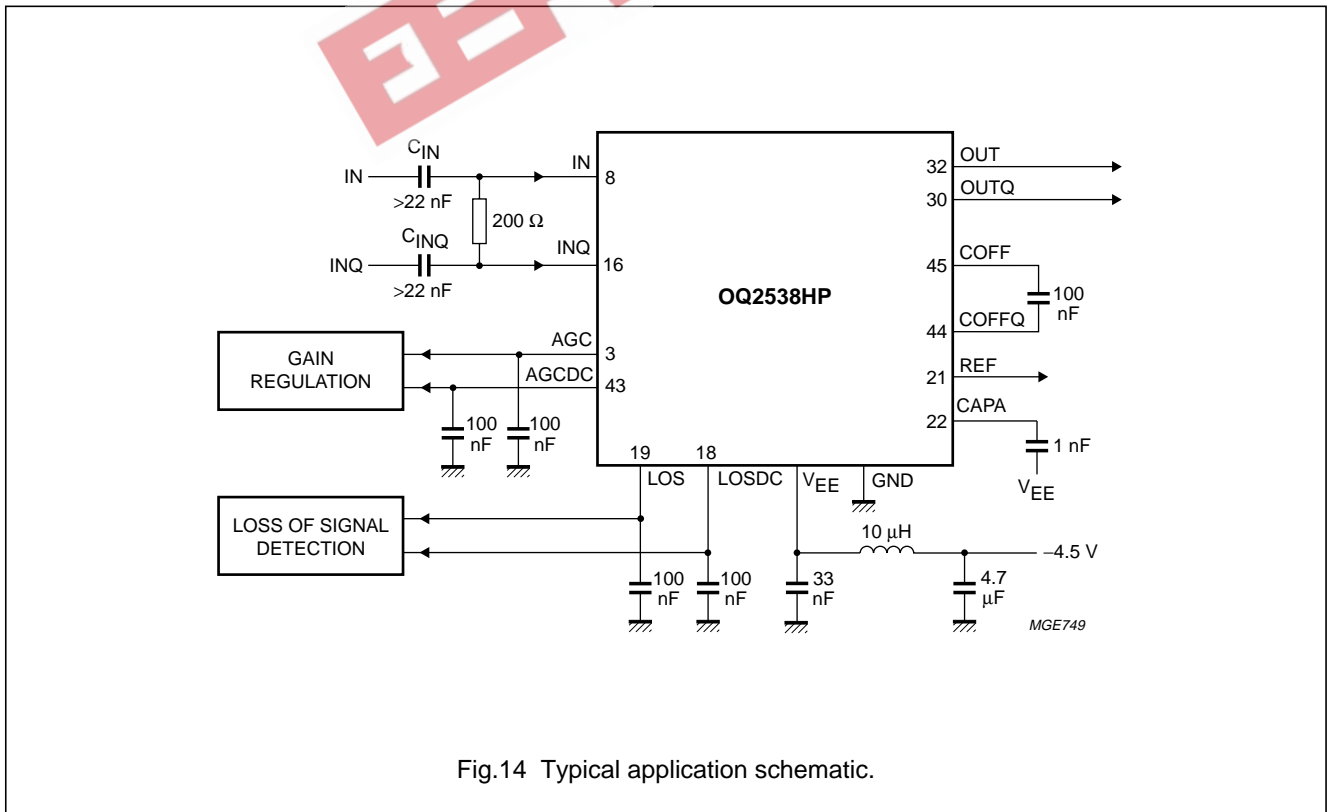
$C_{IN}$
IN
>22 nF
IN
8
200 Ω
$C_{INQ}$
INQ
>22 nF
INQ
16
OQ2538HP
32
OUT
30
OUTQ
45
COFF
100 nF
44
COFFQ
GAIN REGULATION
AGC
3
AGCDC
43
100 nF
100 nF
21
REF
22
CAPA
1 nF
$V_{EE}$
19
18
LOS
LOSDC
$V_{EE}$
GND
LOSS OF SIGNAL DETECTION
10 μH
−4.5 V
100 nF
100 nF
33 nF
4.7 μF
MGE749

Fig.14 Typical application schematic.